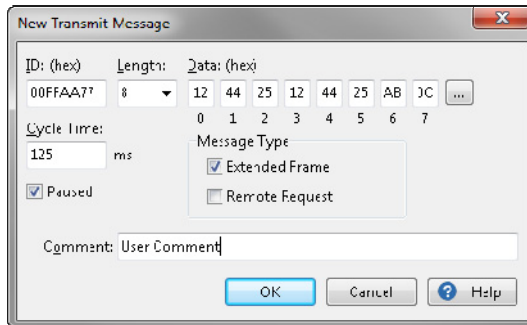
New Transmit Message

ID: (hex)
00FFAA77

Length:
8

Data: (hex)
12 44 25 12 44 25 AB DC ...
0 1 2 3 4 5 6 7

Cycle Time:
125 ms

Paused

Message Type
Extended Frame
Remote Request

Comment: User Comment

OK
Cancel
Help